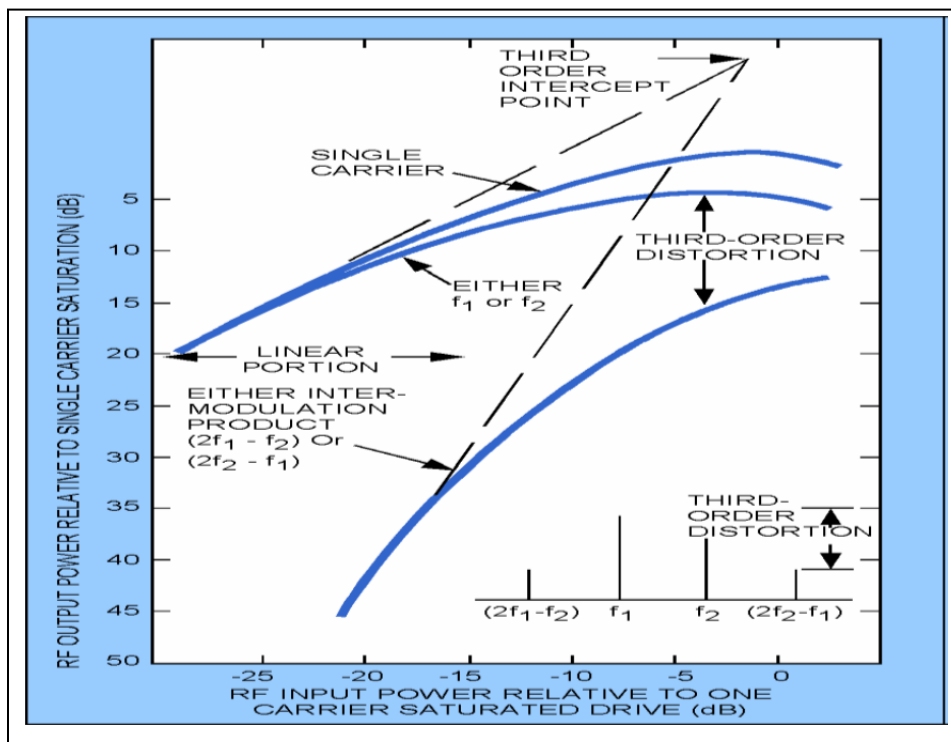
THIRD ORDER INTERCEPT POINT

SINGLE CARRIER

THIRD-ORDER DISTORTION

EITHER $f_1$ or $f_2$

LINEAR PORTION

EITHER INTER-MODULATION PRODUCT $(2f_1 - f_2)$ Or $(2f_2 - f_1)$

THIRD-ORDER DISTORTION

$(2f_1 - f_2)$ $f_1$ $f_2$ $(2f_2 - f_1)$

RF OUTPUT POWER RELATIVE TO SINGLE CARRIER SATURATION (dB)

5
10
15
20
25
30
35
40
45
50

-25 -20 -15 -10 -5 0

RF INPUT POWER RELATIVE TO ONE CARRIER SATURATED DRIVE (dB)